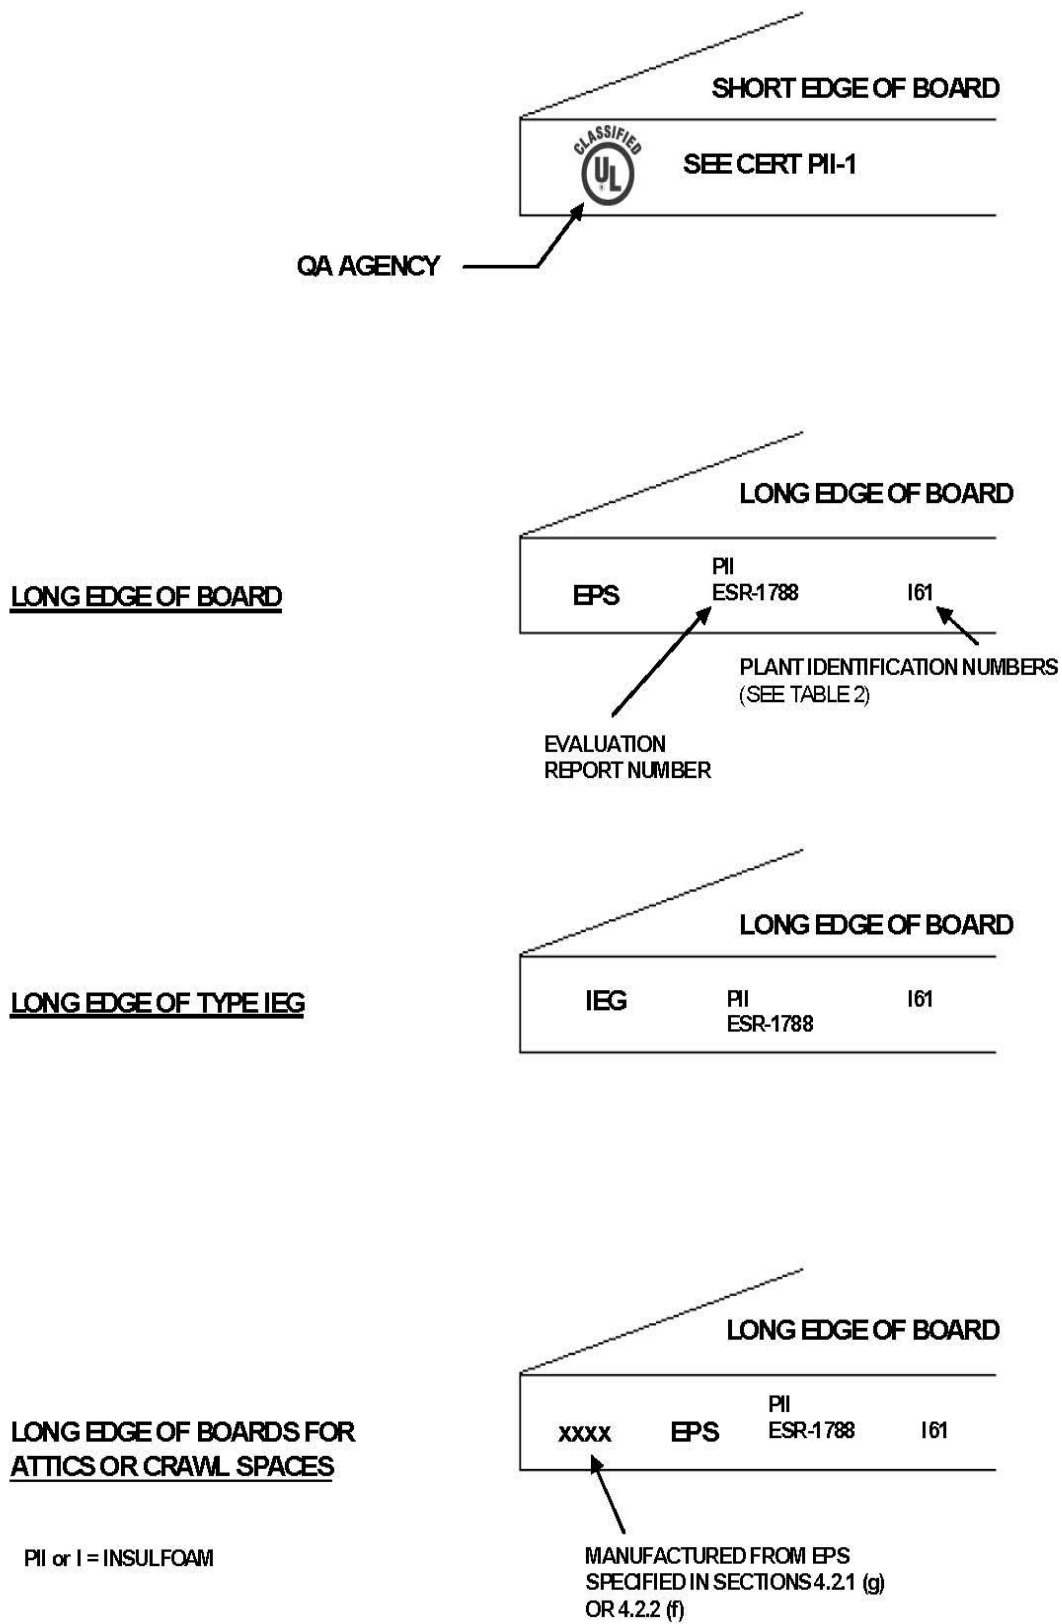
SHORT EDGE OF BOARD

CLASSIFIED UL

SEE CERT PII-1

QA AGENCY

LONG EDGE OF BOARD

LONG EDGE OF BOARD

EPS

PII
ESR-1788

I61

PLANT IDENTIFICATION NUMBERS (SEE TABLE 2)

EVALUATION REPORT NUMBER

LONG EDGE OF BOARD

LONG EDGE OF TYPE IEG

IEG

PII
ESR-1788

I61

LONG EDGE OF BOARD

LONG EDGE OF BOARDS FOR ATTICS OR CRAWL SPACES

XXXX

EPS

PII
ESR-1788

I61

PII or I = INSULFOAM

MANUFACTURED FROM EPS SPECIFIED IN SECTIONS 4.2.1 (g) OR 4.2.2 (f)